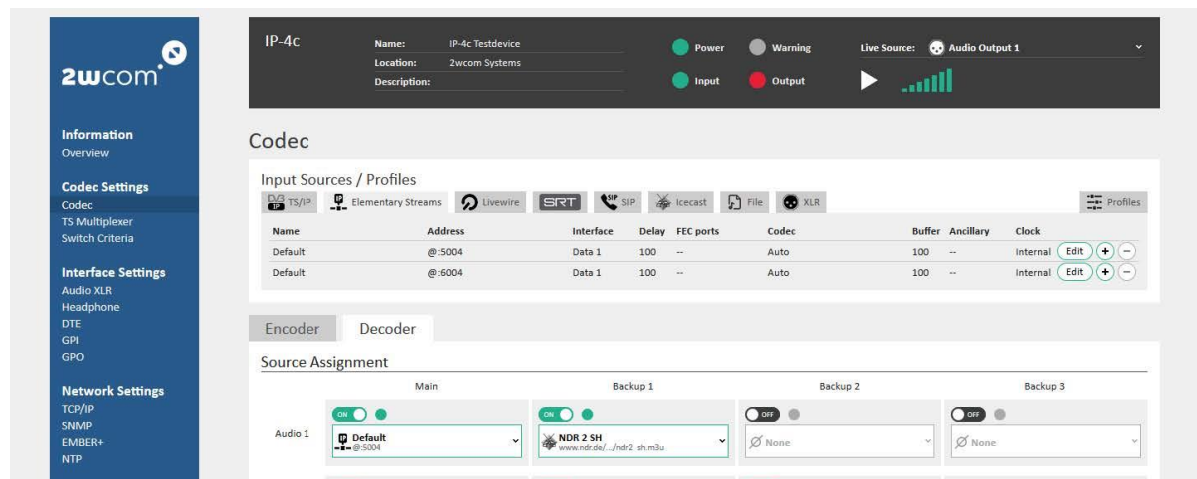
2wcom

Information
Overview

Codec Settings
Codec
TS Multiplexer
Switch Criteria

Interface Settings
Audio XLR
Headphone
DTE
GPI
GPO

Network Settings
TCP/IP
SNMP
EMBER+
NTP

IP-4c

Name: IP-4c Testdevice
Location: 2wcom Systems
Description:

Power
Warning
Input
Output

Live Source: Audio Output 1

Codec

Input Sources / Profiles

TS/IP | Elementary Streams | Livewire | SRT | SIP | Icecast | File | XLR | Profiles

| Name | Address | Interface | Delay | FEC ports | Codec | Buffer | Ancillary | Clock |
|---|---|---|---|---|---|---|---|---|
| Default | @:5004 | Data 1 | 100 | -- | Auto | 100 | -- | Internal Edit |
| Default | @:6004 | Data 1 | 100 | -- | Auto | 100 | -- | Internal Edit |

Encoder | Decoder

Source Assignment

| | Main | Backup 1 | Backup 2 | Backup 3 |
|---|---|---|---|---|
| Audio 1 | ON Default @:5004 | ON NDR 2 SH www.ndr.de/.../ndr2_sh.m3u | OFF None | OFF None |